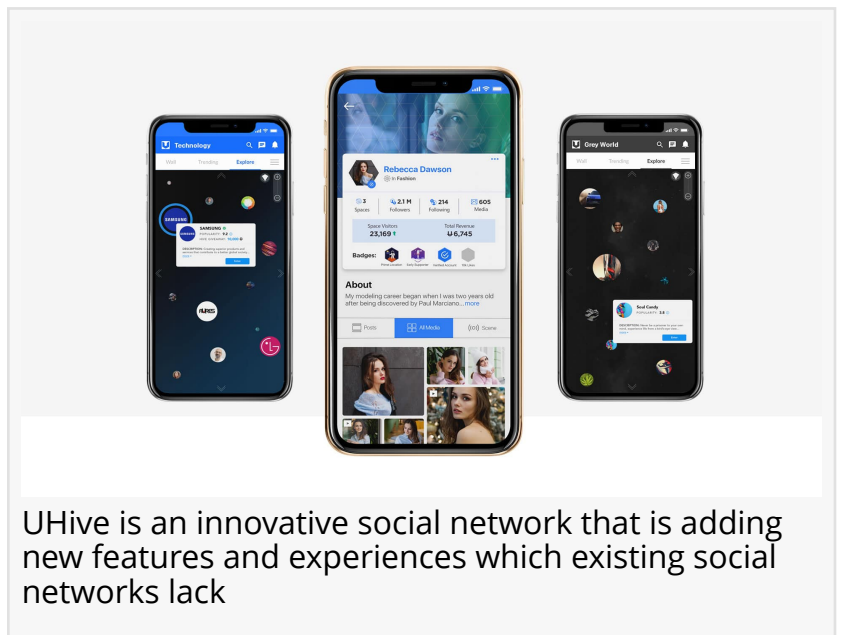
Technology

Wall Trending Explore

SAMSUNG

SAMSUNG

Rebecca Dawson

in Fashion

3 Spaces

2.1 M Followers

214 Following

605 Media

Space Visitors 23,169

Total Revenue 6,745

Badges:

About

My modeling career began when I was two years old after being discovered by Paul Marciano... more

Posts

All Media

Scene

Grey World

Wall Trending Explore

Soul Candy

UHive is an innovative social network that is adding new features and experiences which existing social networks lack